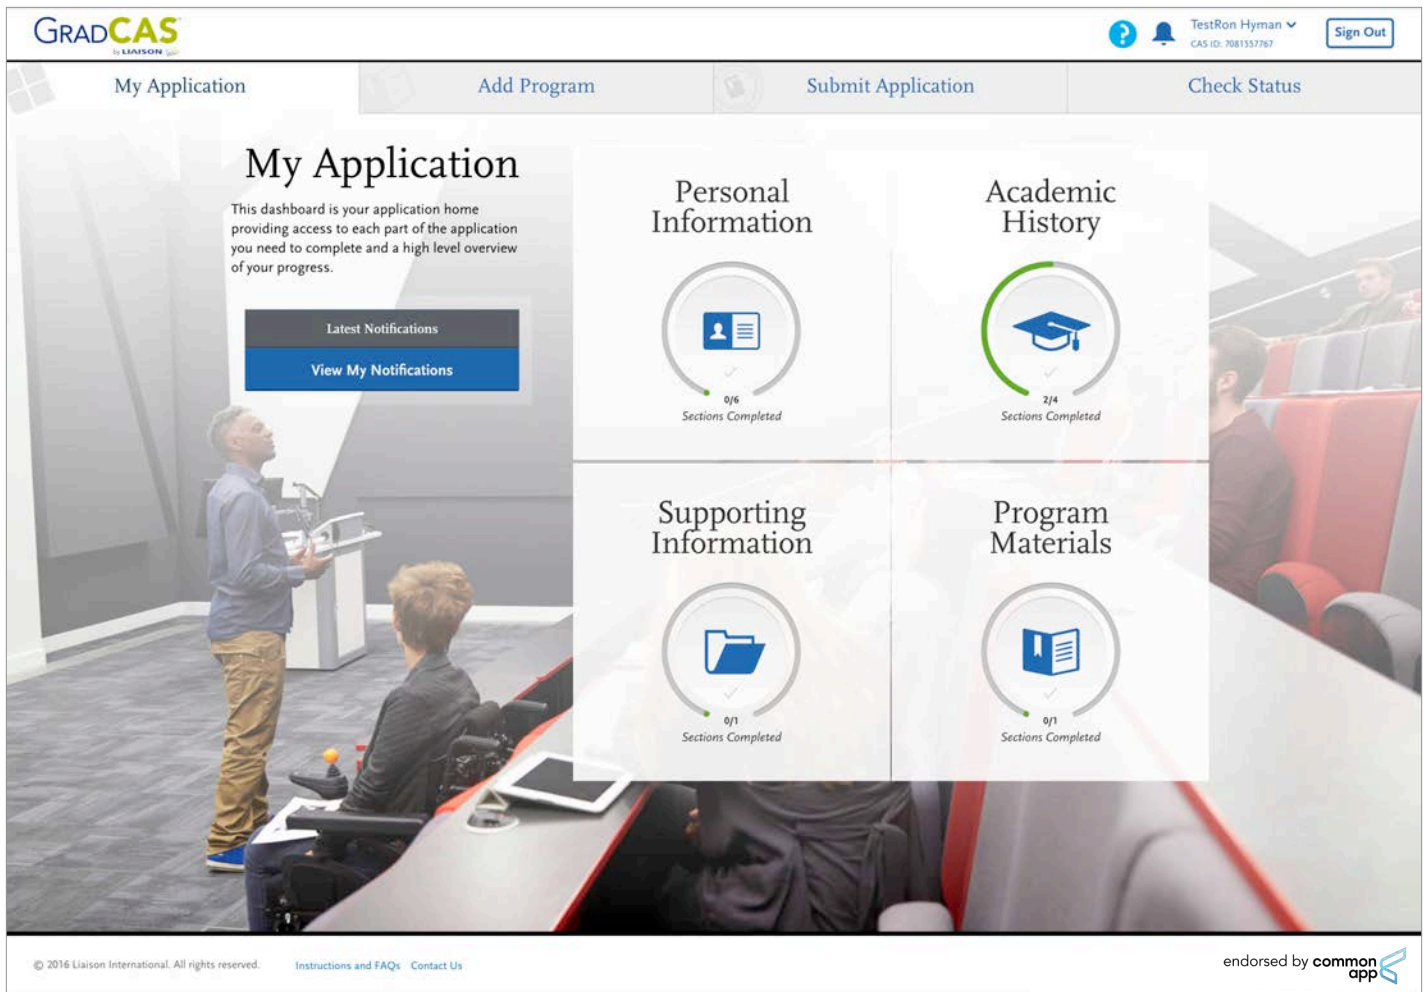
GradCAS
by LIAISON

TestRon Hyman
CAS ID: 7081557767

Sign Out

My Application
Add Program
Submit Application
Check Status

My Application

This dashboard is your application home providing access to each part of the application you need to complete and a high level overview of your progress.

Latest Notifications

View My Notifications

Personal Information

0/6
Sections Completed

Academic History

2/4
Sections Completed

Supporting Information

0/1
Sections Completed

Program Materials

0/1
Sections Completed

© 2016 Liaison International. All rights reserved.

Instructions and FAQs
Contact Us

endorsed by common app